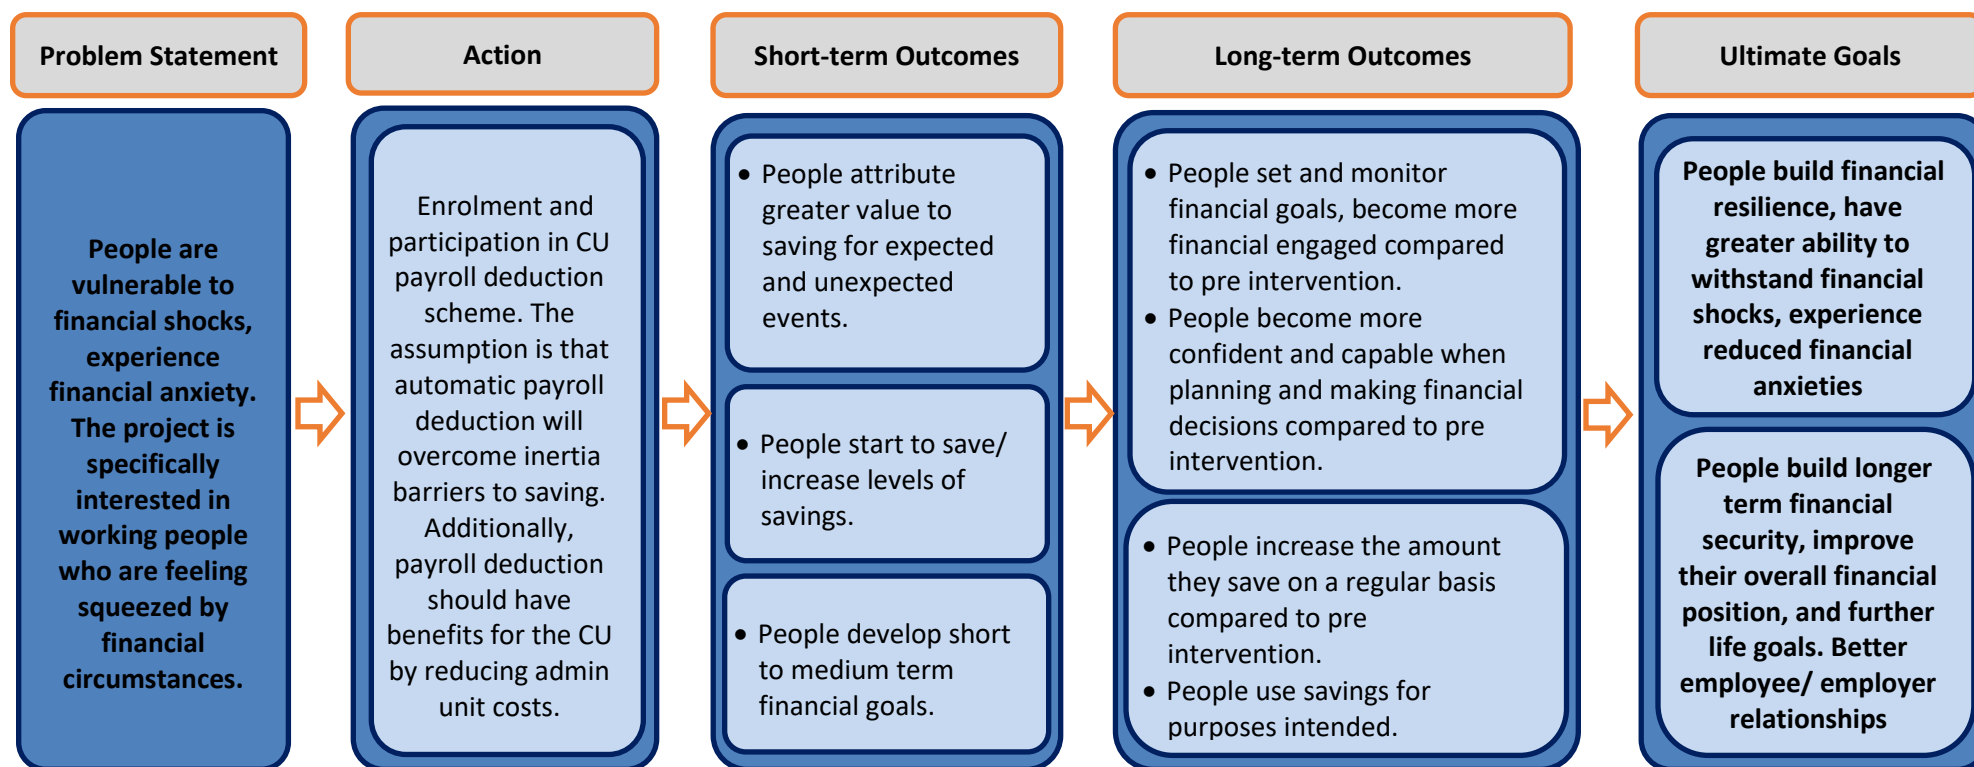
Problem Statement

People are vulnerable to financial shocks, experience financial anxiety. The project is specifically interested in working people who are feeling squeezed by financial circumstances.

Action

Enrolment and participation in CU payroll deduction scheme. The assumption is that automatic payroll deduction will overcome inertia barriers to saving. Additionally, payroll deduction should have benefits for the CU by reducing admin unit costs.

Short-term Outcomes

- People attribute greater value to saving for expected and unexpected events.

- People start to save/ increase levels of savings.

- People develop short to medium term financial goals.

Long-term Outcomes

- People set and monitor financial goals, become more financial engaged compared to pre intervention.
- People become more confident and capable when planning and making financial decisions compared to pre intervention.

- People increase the amount they save on a regular basis compared to pre intervention.
- People use savings for purposes intended.

Ultimate Goals

People build financial resilience, have greater ability to withstand financial shocks, experience reduced financial anxieties

People build longer term financial security, improve their overall financial position, and further life goals. Better employee/ employer relationships